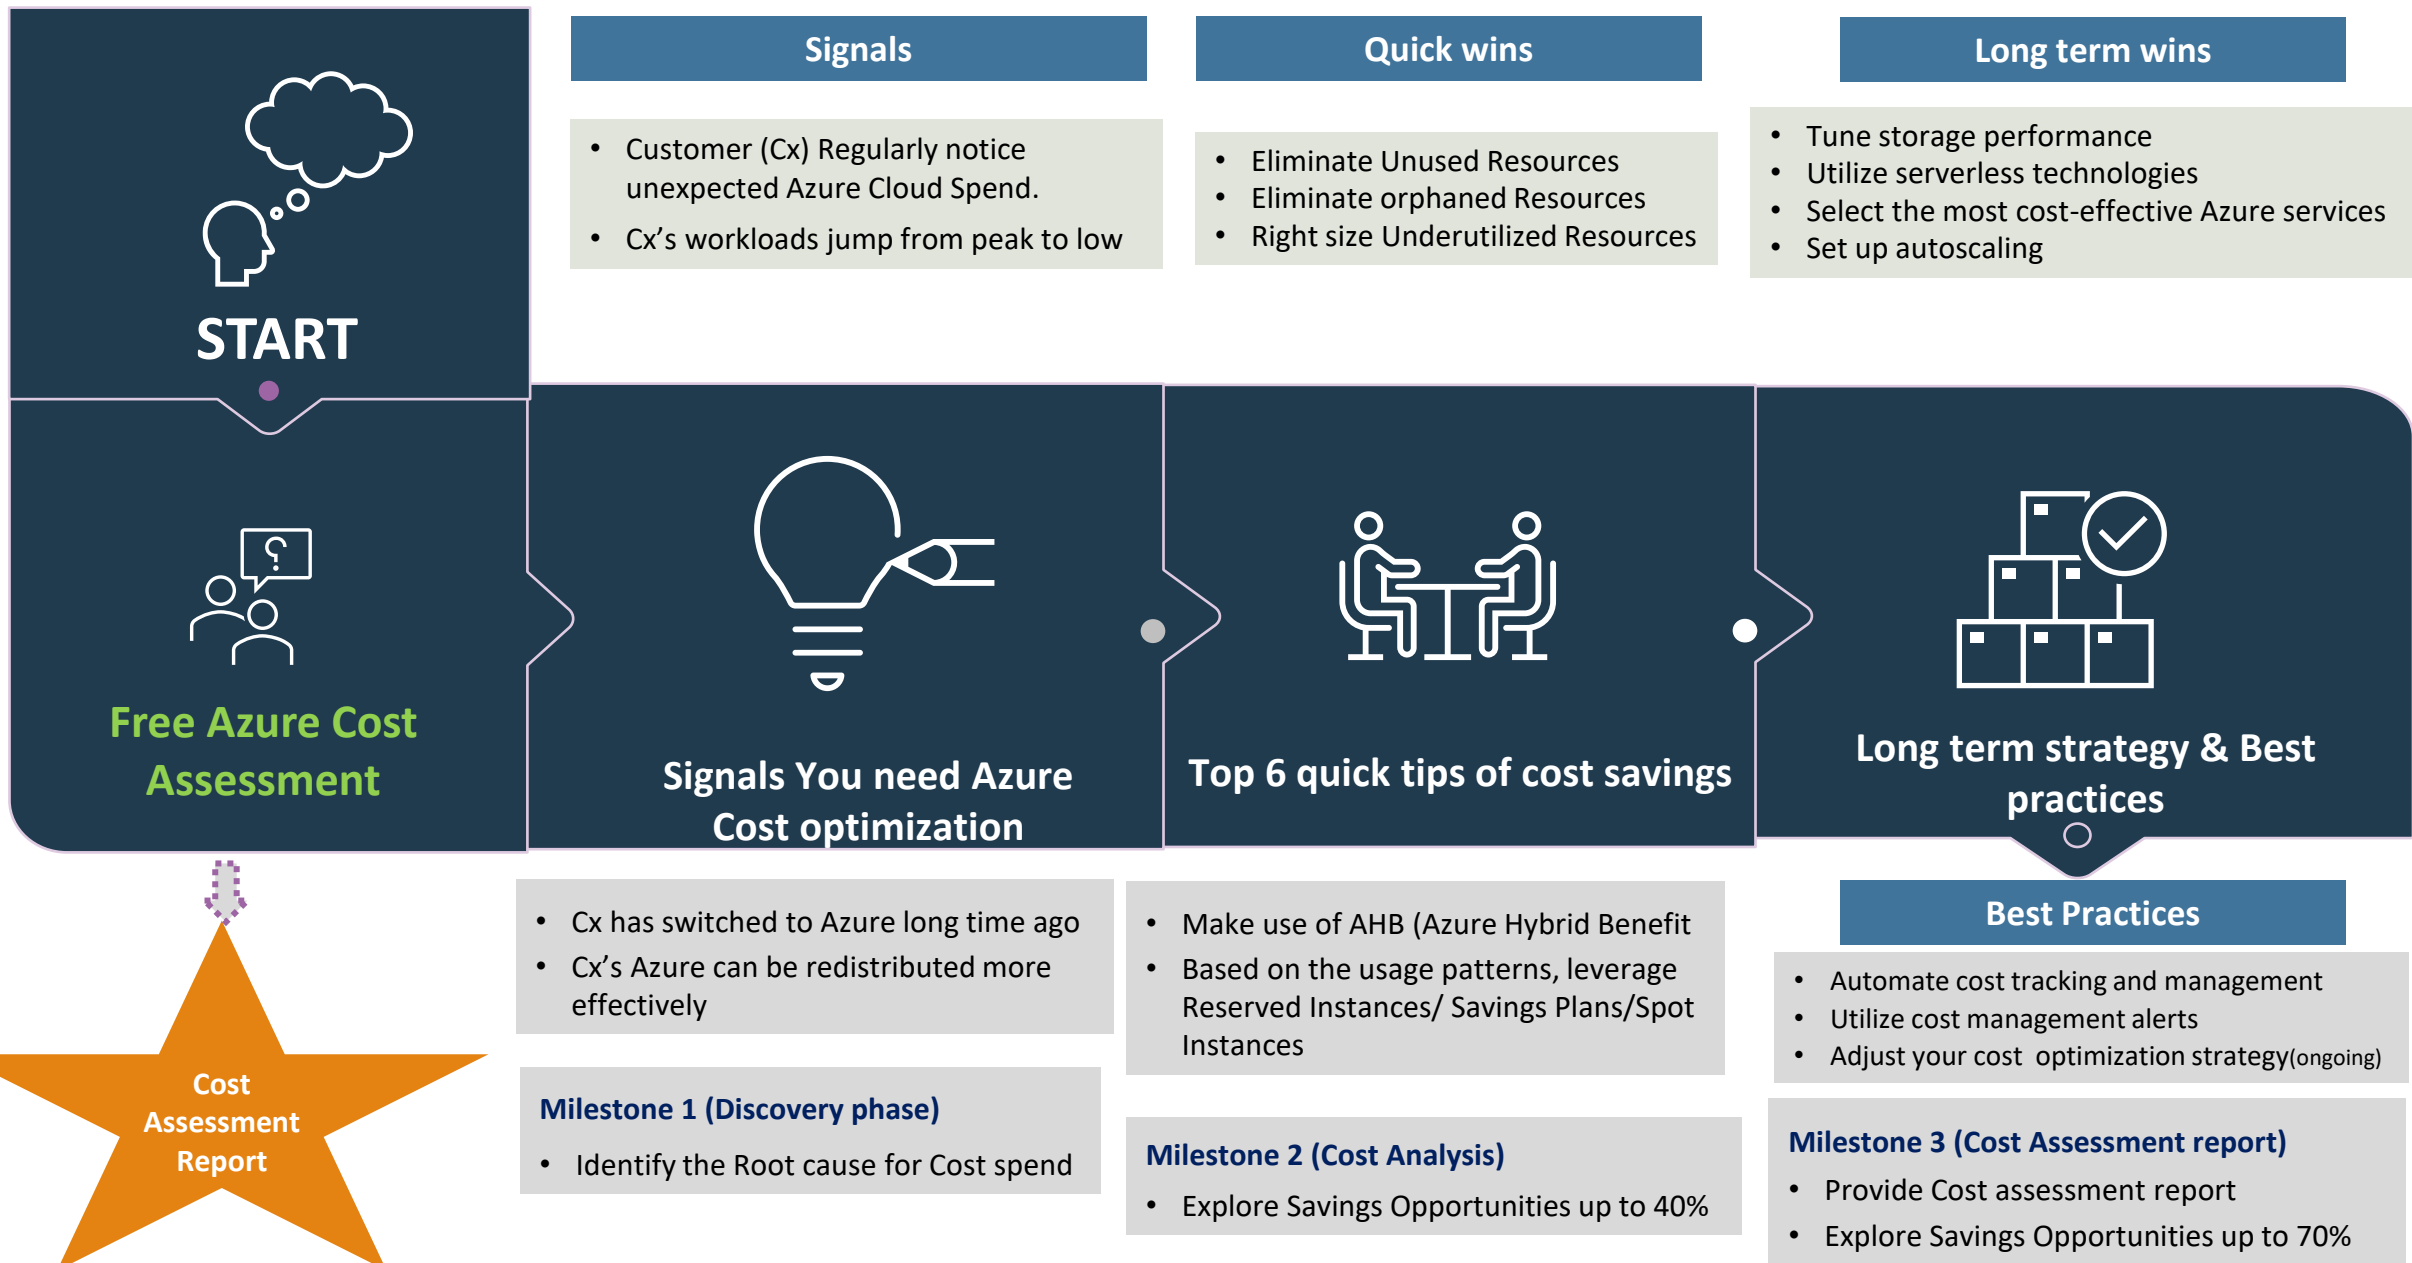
START

Signals

- Customer (Cx) Regularly notice unexpected Azure Cloud Spend.
- Cx’s workloads jump from peak to low

Quick wins

- Eliminate Unused Resources
- Eliminate orphaned Resources
- Right size Underutilized Resources

Long term wins

- Tune storage performance
- Utilize serverless technologies
- Select the most cost-effective Azure services
- Set up autoscaling

Free Azure Cost Assessment

Signals You need Azure Cost optimization

Top 6 quick tips of cost savings

Long term strategy & Best practices

Cost Assessment Report

- Cx has switched to Azure long time ago
- Cx’s Azure can be redistributed more effectively

Milestone 1 (Discovery phase)

- Identify the Root cause for Cost spend

- Make use of AHB (Azure Hybrid Benefit
- Based on the usage patterns, leverage Reserved Instances/ Savings Plans/Spot Instances

Milestone 2 (Cost Analysis)

- Explore Savings Opportunities up to 40%

Best Practices

- Automate cost tracking and management
- Utilize cost management alerts
- Adjust your cost optimization strategy(ongoing)

Milestone 3 (Cost Assessment report)

- Provide Cost assessment report
- Explore Savings Opportunities up to 70%